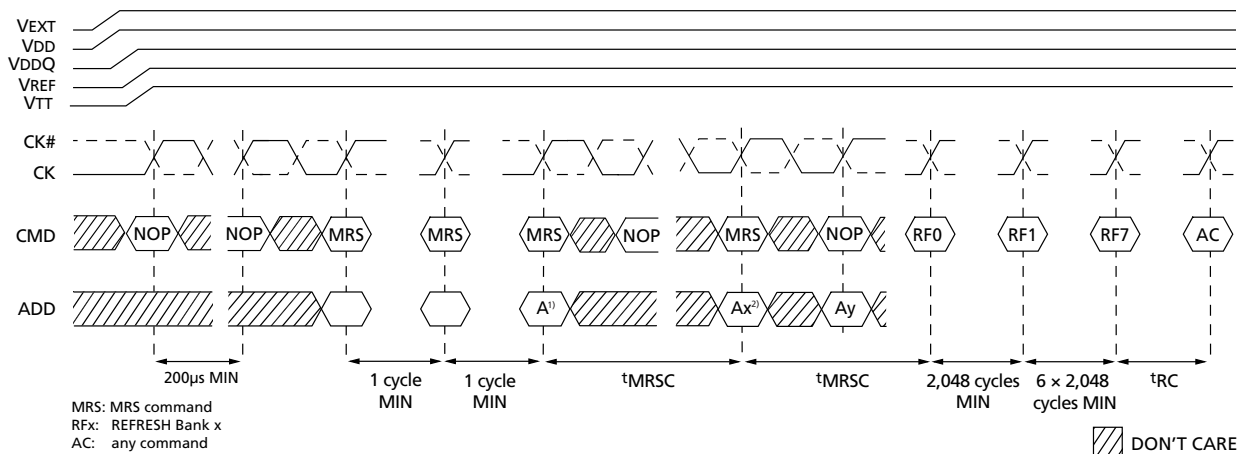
VEXT
VDD
VDDQ
VREF
VTT

CK#
CK

CMD
NOP
NOP
MRS
MRS
MRS
NOP
MRS
NOP
RF0
RF1
RF7
AC

ADD
A$^{1)}$
Ax$^{2)}$
Ay

200µs MIN
1 cycle MIN
1 cycle MIN
tMRSC
tMRSC
2,048 cycles MIN
6 × 2,048 cycles MIN
tRC

MRS: MRS command
RFx: REFRESH Bank x
AC: any command

DON'T CARE